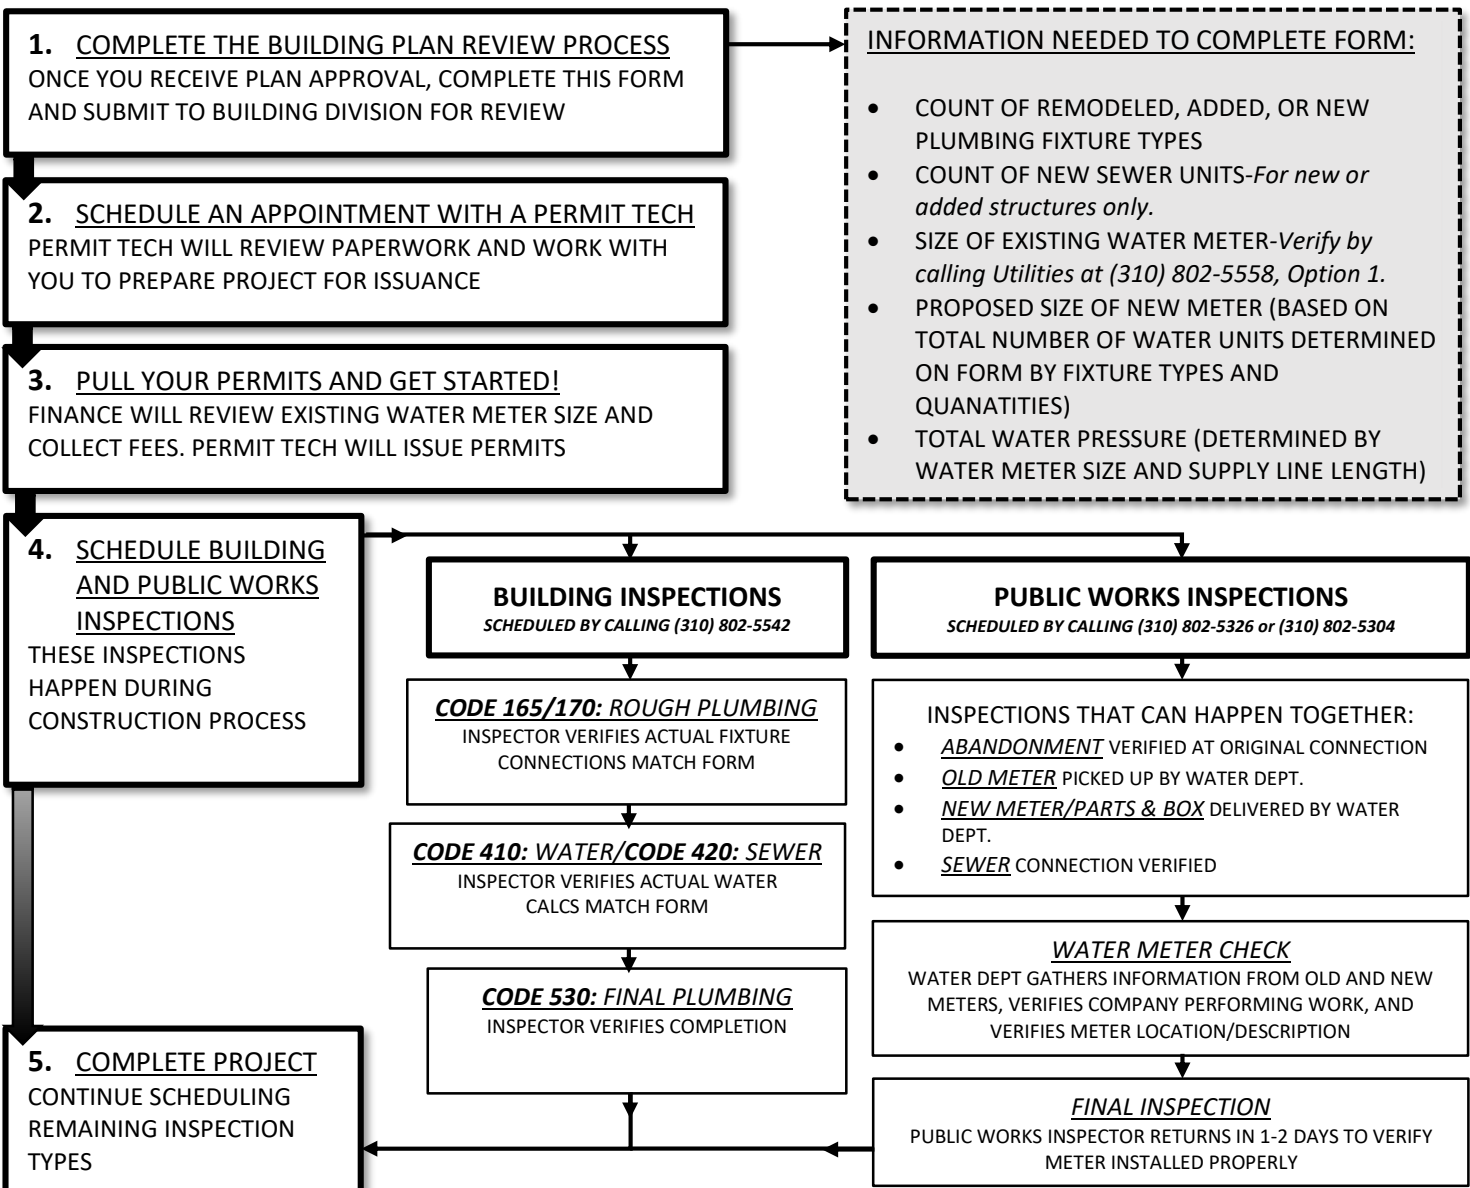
1. COMPLETE THE BUILDING PLAN REVIEW PROCESS
ONCE YOU RECEIVE PLAN APPROVAL, COMPLETE THIS FORM AND SUBMIT TO BUILDING DIVISION FOR REVIEW

INFORMATION NEEDED TO COMPLETE FORM:

- COUNT OF REMODELED, ADDED, OR NEW PLUMBING FIXTURE TYPES
- COUNT OF NEW SEWER UNITS-For new or added structures only.
- SIZE OF EXISTING WATER METER-Verify by calling Utilities at (310) 802-5558, Option 1.
- PROPOSED SIZE OF NEW METER (BASED ON TOTAL NUMBER OF WATER UNITS DETERMINED ON FORM BY FIXTURE TYPES AND QUANATITIES)
- TOTAL WATER PRESSURE (DETERMINED BY WATER METER SIZE AND SUPPLY LINE LENGTH)

2. SCHEDULE AN APPOINTMENT WITH A PERMIT TECH
PERMIT TECH WILL REVIEW PAPERWORK AND WORK WITH YOU TO PREPARE PROJECT FOR ISSUANCE

3. PULL YOUR PERMITS AND GET STARTED!
FINANCE WILL REVIEW EXISTING WATER METER SIZE AND COLLECT FEES. PERMIT TECH WILL ISSUE PERMITS

4. SCHEDULE BUILDING AND PUBLIC WORKS INSPECTIONS
THESE INSPECTIONS HAPPEN DURING CONSTRUCTION PROCESS

BUILDING INSPECTIONS
SCHEDULED BY CALLING (310) 802-5542

CODE 165/170: ROUGH PLUMBING
INSPECTOR VERIFIES ACTUAL FIXTURE CONNECTIONS MATCH FORM

CODE 410: WATER/CODE 420: SEWER
INSPECTOR VERIFIES ACTUAL WATER CALCS MATCH FORM

CODE 530: FINAL PLUMBING
INSPECTOR VERIFIES COMPLETION

PUBLIC WORKS INSPECTIONS
SCHEDULED BY CALLING (310) 802-5326 or (310) 802-5304

INSPECTIONS THAT CAN HAPPEN TOGETHER:
- ABANDONMENT VERIFIED AT ORIGINAL CONNECTION
- OLD METER PICKED UP BY WATER DEPT.
- NEW METER/PARTS & BOX DELIVERED BY WATER DEPT.
- SEWER CONNECTION VERIFIED

WATER METER CHECK
WATER DEPT GATHERS INFORMATION FROM OLD AND NEW METERS, VERIFIES COMPANY PERFORMING WORK, AND VERIFIES METER LOCATION/DESCRIPTION

FINAL INSPECTION
PUBLIC WORKS INSPECTOR RETURNS IN 1-2 DAYS TO VERIFY METER INSTALLED PROPERLY

5. COMPLETE PROJECT
CONTINUE SCHEDULING REMAINING INSPECTION TYPES